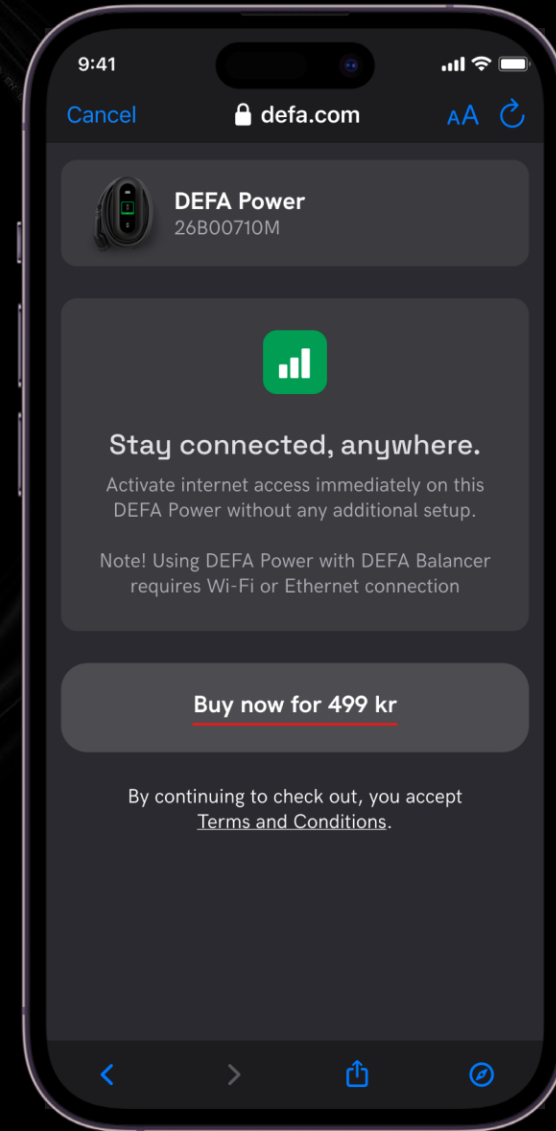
9:41

Cancel defa.com AA

DEFA Power
26B00710M

Stay connected, anywhere.

Activate internet access immediately on this DEFA Power without any additional setup.

Note! Using DEFA Power with DEFA Balancer requires Wi-Fi or Ethernet connection

Buy now for 499 kr

By continuing to check out, you accept Terms and Conditions.